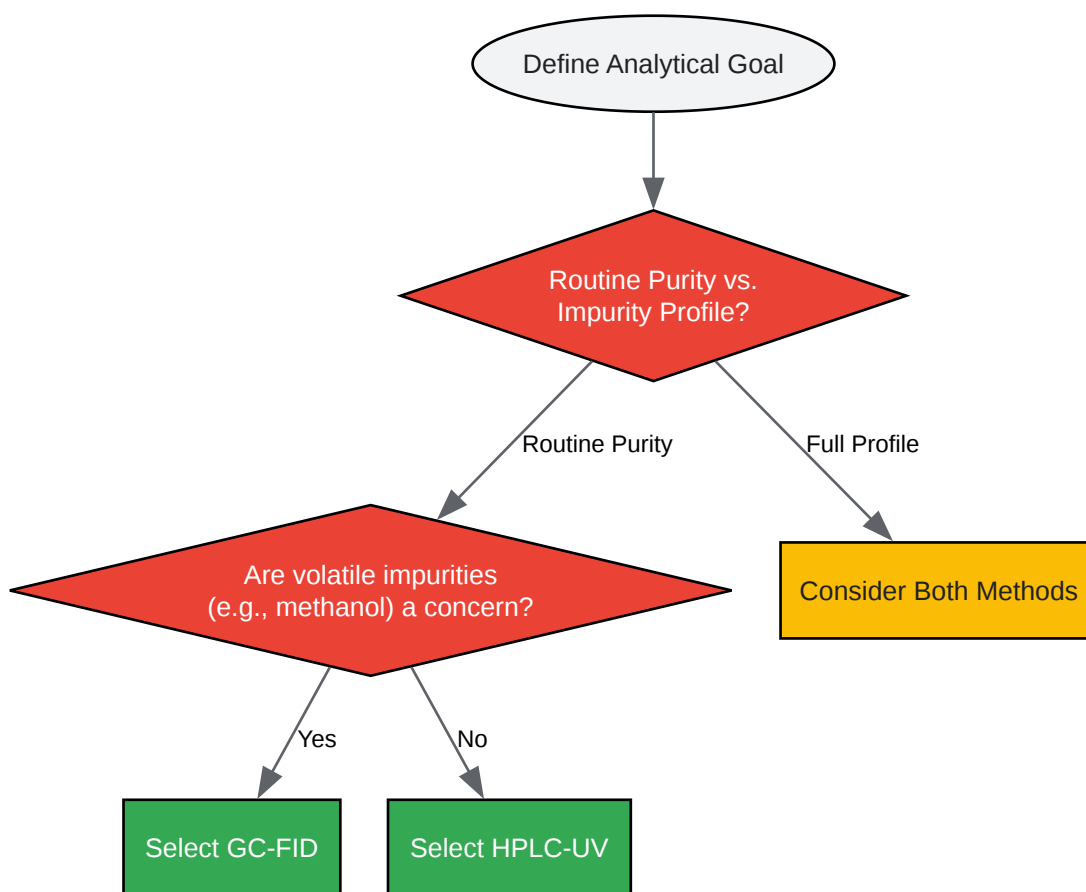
Define Analytical Goal

Routine Purity vs. Impurity Profile?

Routine Purity

Full Profile

Are volatile impurities (e.g., methanol) a concern?

Consider Both Methods

Yes

No

Select GC-FID

Select HPLC-UV